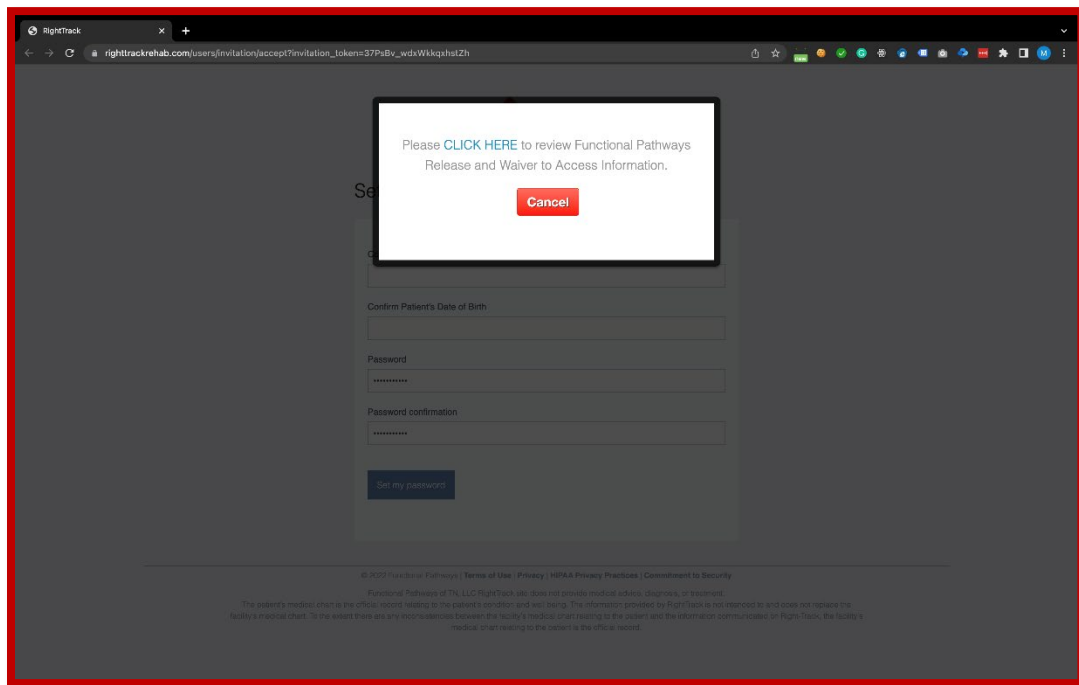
RightTrack

righttrackrehab.com/users/invitation/accept?invitation_token=37PsBv_wdxWkkqxhstZh

Please CLICK HERE to review Functional Pathways Release and Waiver to Access Information.

Cancel

Se

Confirm Patient's Date of Birth

Password

••••••••••••

Password confirmation

••••••••••••

Set my password

© 2022 Functional Pathways | Terms of Use | Privacy | HIPAA Privacy Practices | Commitment to Security

Functional Pathways of TN, LLC RightTrack site does not provide medical advice, diagnosis, or treatment.
The patient's medical chart is the official record relating to the patient's condition and well being. The information provided by RightTrack is not intended to and does not replace the facility's medical chart. To the extent there are any inconsistencies between the facility's medical chart relating to the patient and the information communicated on RightTrack, the facility's medical chart relating to the patient is the official record.